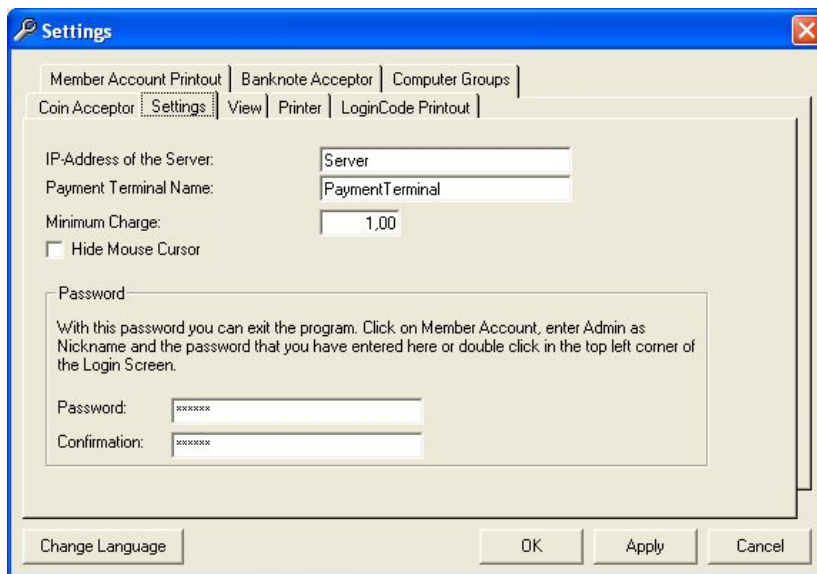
Settings

Member Account Printout | Banknote Acceptor | Computer Groups
Coin Acceptor | Settings | View | Printer | LoginCode Printout

IP-Address of the Server: Server
Payment Terminal Name: PaymentTerminal
Minimum Charge: 1,00
Hide Mouse Cursor

Password

With this password you can exit the program. Click on Member Account, enter Admin as Nickname and the password that you have entered here or double click in the top left corner of the Login Screen.

Password: xxxxxx
Confirmation: xxxxxx

Change Language
OK
Apply
Cancel